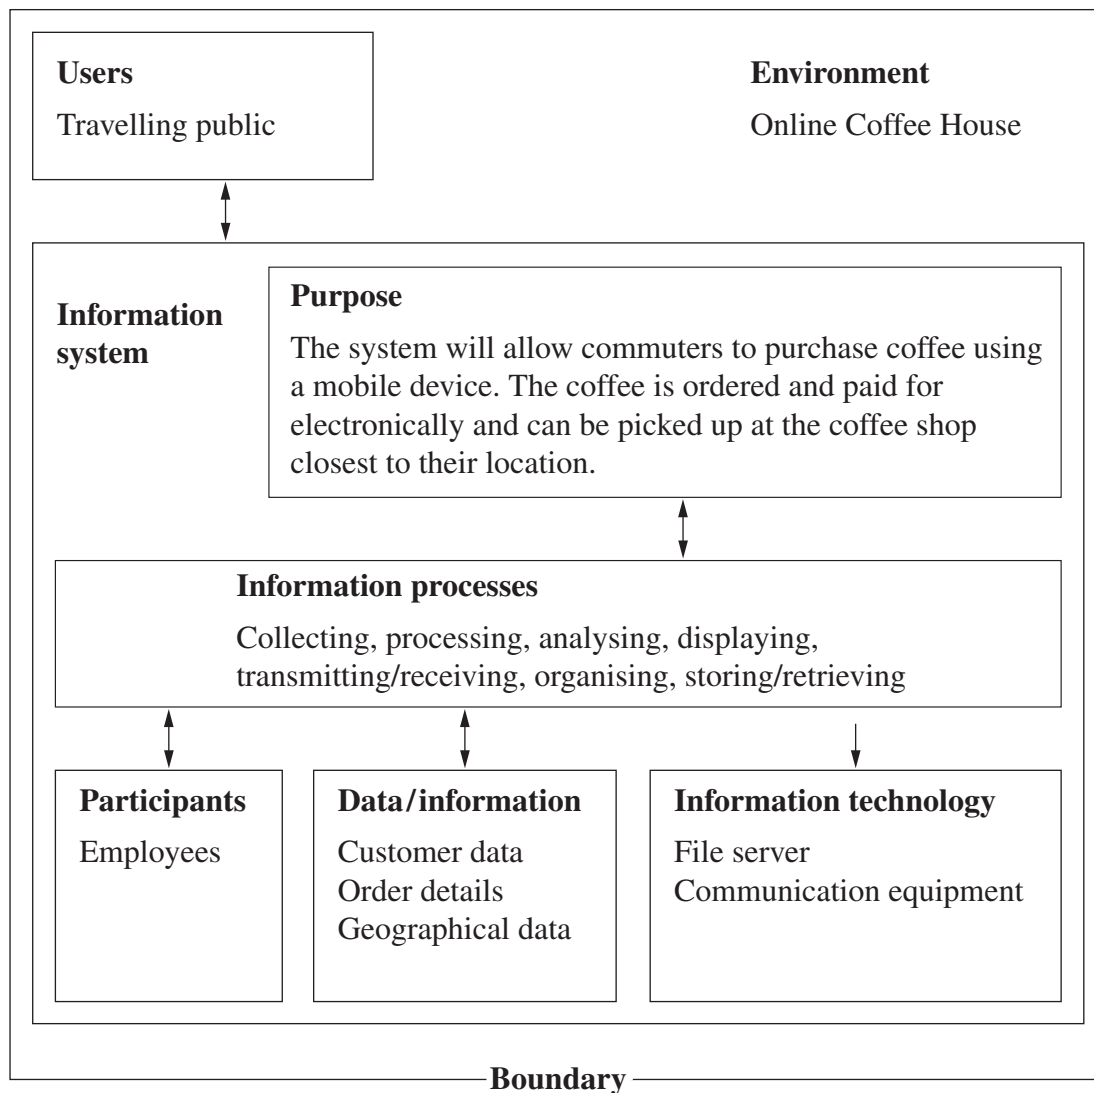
**Users**
Travelling public

**Environment**
Online Coffee House

**Information system**

**Purpose**
The system will allow commuters to purchase coffee using a mobile device. The coffee is ordered and paid for electronically and can be picked up at the coffee shop closest to their location.

**Information processes**
Collecting, processing, analysing, displaying, transmitting/receiving, organising, storing/retrieving

**Participants**
Employees

**Data/information**
Customer data
Order details
Geographical data

**Information technology**
File server
Communication equipment

**Boundary**